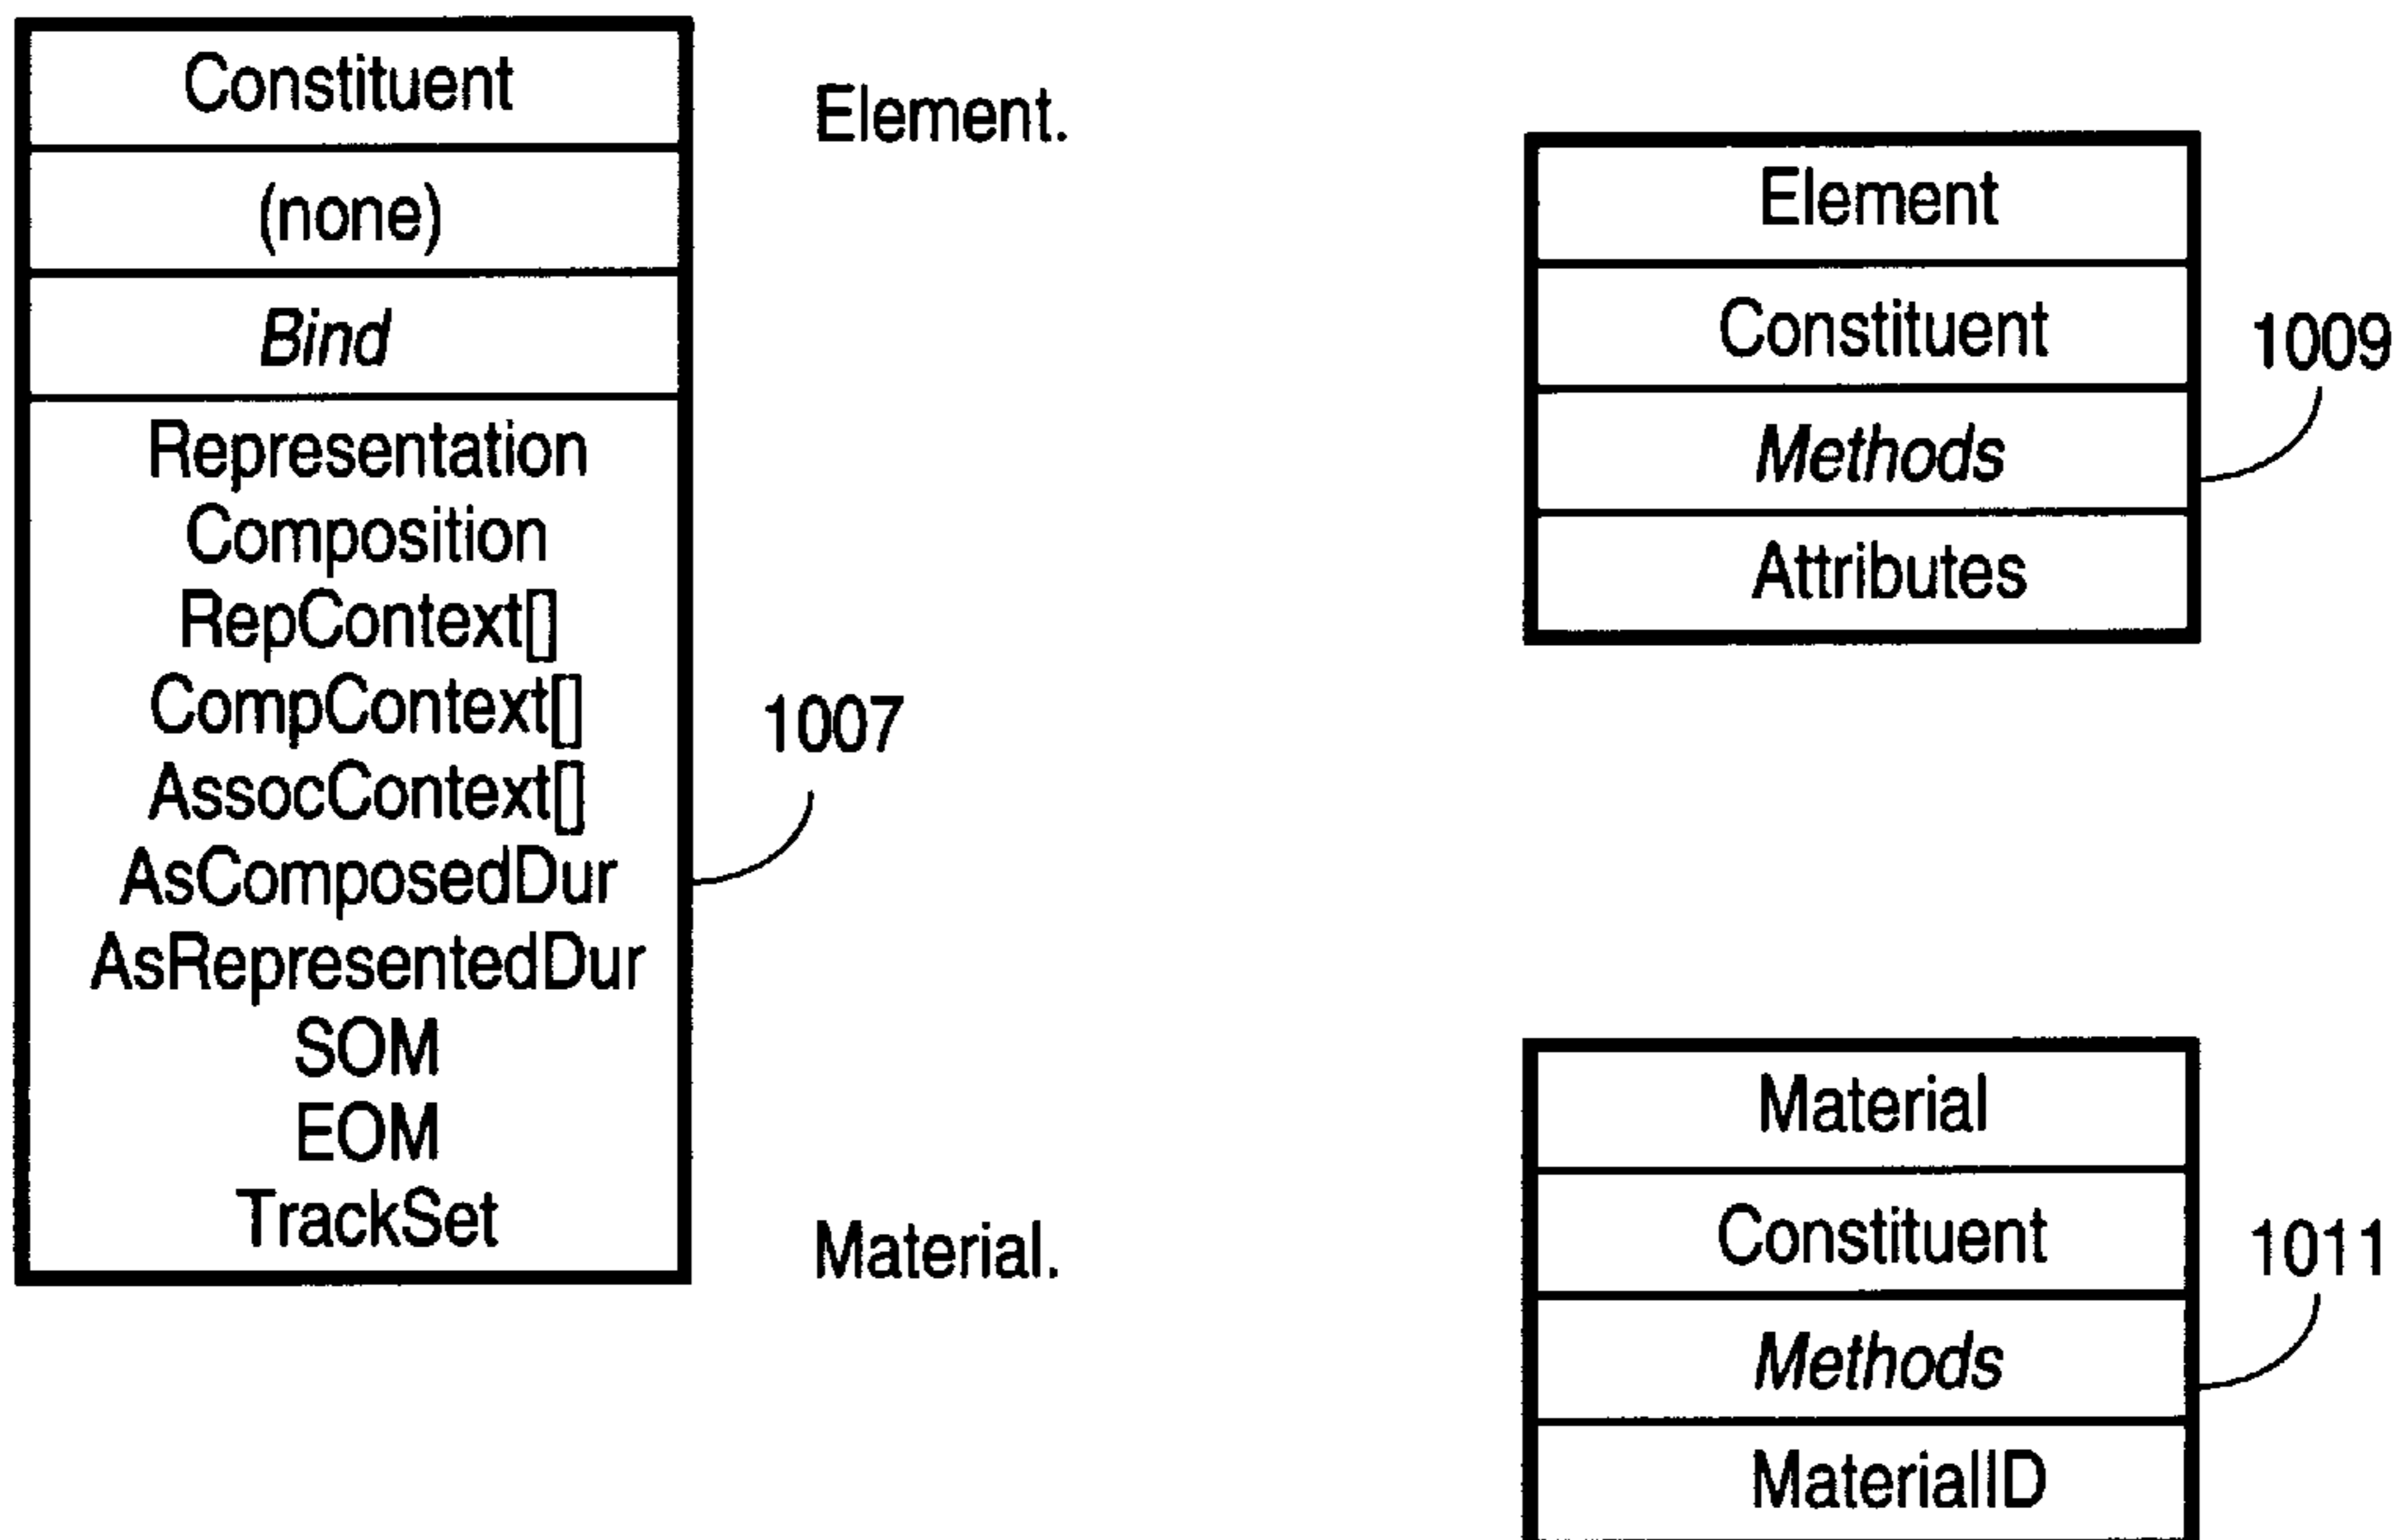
Constituent

(none)

*Bind*

Representation
Composition
RepContext[]
CompContext[]
AssocContext[]
AsComposedDur
AsRepresentedDur
SOM
EOM
TrackSet

1007

Element.

Element

Constituent

*Methods*

Attributes

1009

Material.

Material

Constituent

*Methods*

MaterialID

1011